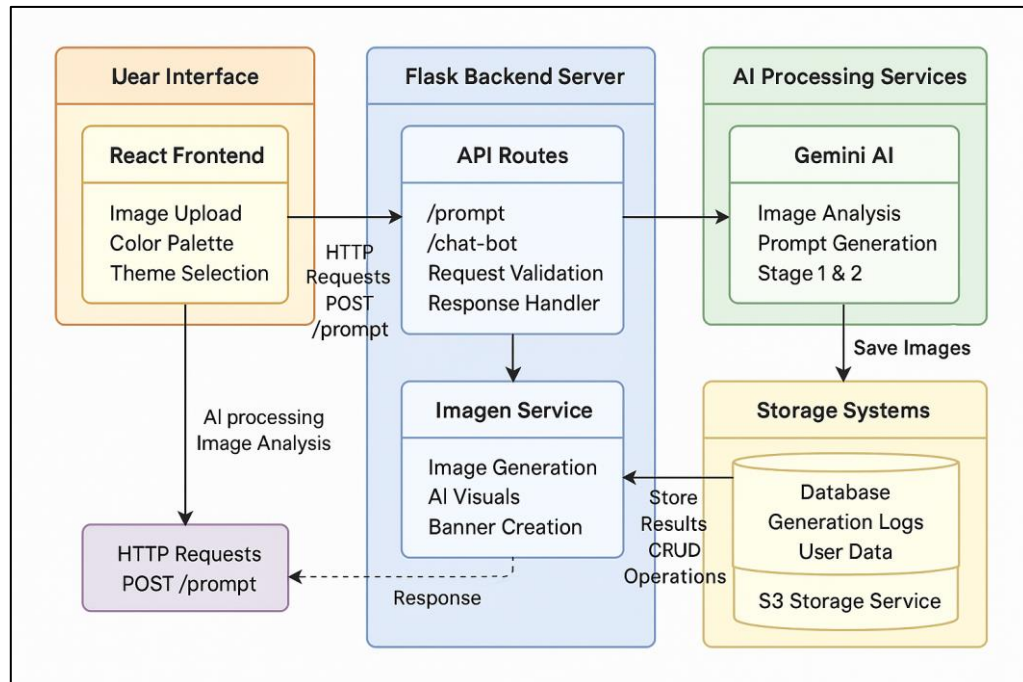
Uear Interface

React Frontend

Image Upload
Color Palette
Theme Selection

HTTP Requests POST /prompt

Flask Backend Server

API Routes

/prompt
/chat-bot
Request Validation
Response Handler

AI Processing Services

Gemini AI

Image Analysis
Prompt Generation
Stage 1 & 2

Save Images

AI processing
Image Analysis

Imagen Service

Image Generation
AI Visuals
Banner Creation

Store Results CRUD Operations

Storage Systems

Database
Generation Logs
User Data

S3 Storage Service

HTTP Requests
POST /prompt

Response